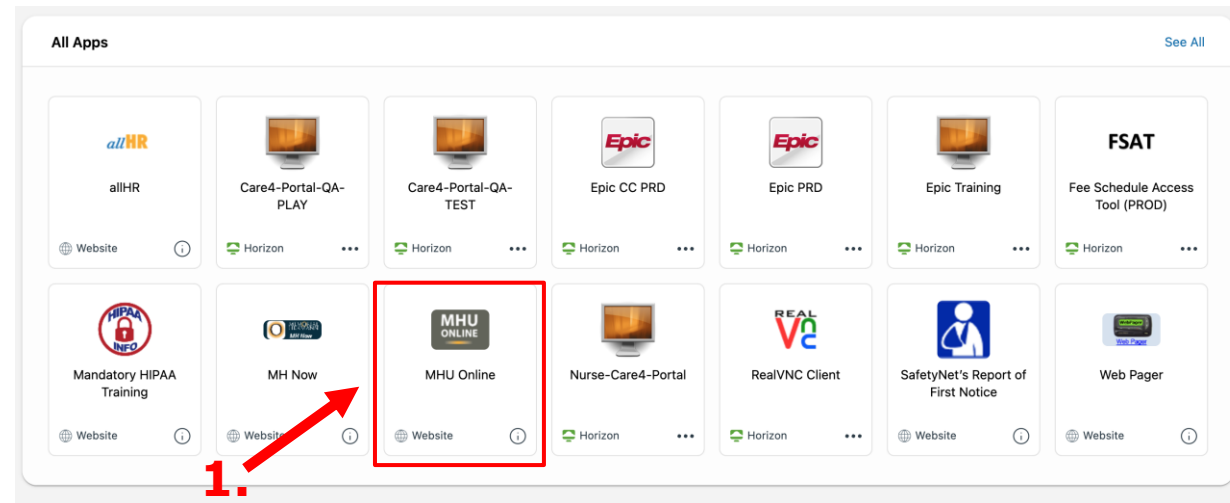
All Apps

See All

allHR

allHR

Website

Care4-Portal-QA-PLAY

Horizon

Care4-Portal-QA-TEST

Horizon

Epic

Epic CC PRD

Horizon

Epic

Epic PRD

Horizon

Epic Training

Horizon

FSAT

Fee Schedule Access Tool (PROD)

Horizon

HIPAA INFO

Mandatory HIPAA Training

Website

MH Now

Website

MHU ONLINE

MHU Online

Website

Nurse-Care4-Portal

Horizon

REAL VNC

RealVNC Client

Horizon

SafetyNet's Report of First Notice

Website

Web Pager

Web Pager

Website

1.